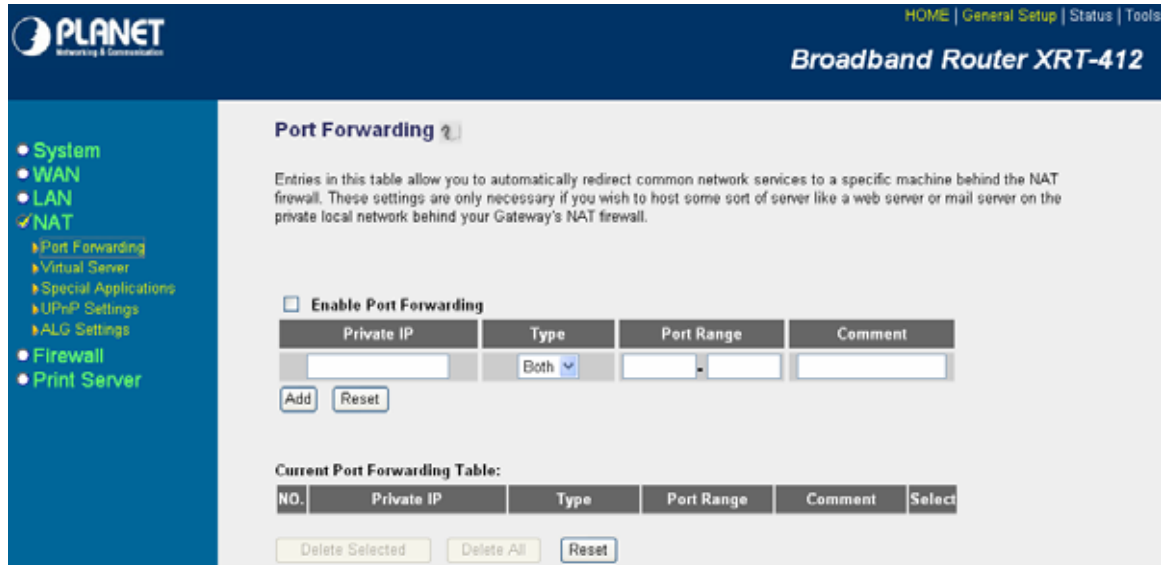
PLANET
Networking & Communication

HOME | General Setup | Status | Tools

Broadband Router XRT-412

System
WAN
LAN
NAT
Port Forwarding
Virtual Server
Special Applications
UPnP Settings
ALG Settings
Firewall
Print Server

Port Forwarding

Entries in this table allow you to automatically redirect common network services to a specific machine behind the NAT firewall. These settings are only necessary if you wish to host some sort of server like a web server or mail server on the private local network behind your Gateway's NAT firewall.

Enable Port Forwarding

| Private IP | Type | Port Range | Comment |
|---|---|---|---|
| | Both | - | |

Add Reset

Current Port Forwarding Table:

| NO. | Private IP | Type | Port Range | Comment | Select |
|---|---|---|---|---|---|

Delete Selected Delete All Reset